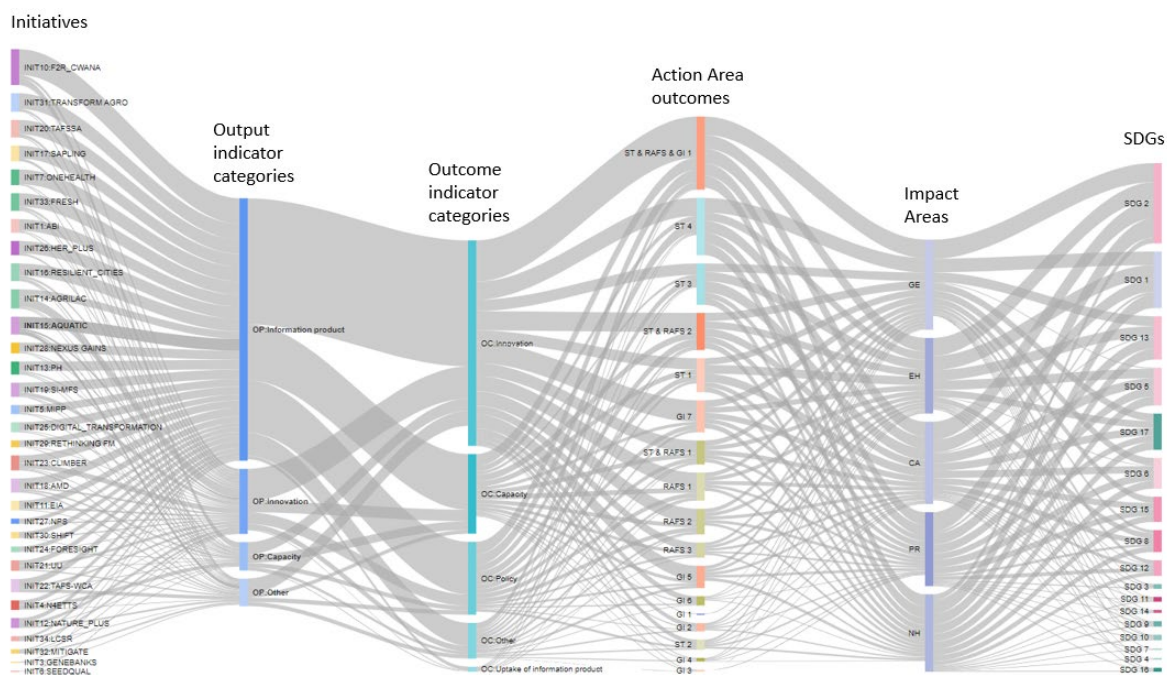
Initiatives

INIT10:F2R_CWANA
INIT31:TRANSFORM AGRO
INIT20:TAFSSA
INIT17:SAPLING
INIT7:ONEHEALTH
INIT33:FRESH
INIT1:ABI
INIT26:HER_PLUS
INIT16:RESILIENT_CITIES
INIT14:AGRILAC
INIT15:AQUATIC
INIT28:NEXUS GAINS
INIT13:PH
INIT19:SI-MFS
INIT5:MIPP
INIT25:DIGITAL_TRANSFORMATION
INIT29:RETHINKING FM
INIT23:CLIMBER
INIT18:AMD
INIT11:EIA
INIT27:NPS
INIT30:SHIFT
INIT24:FORESIGHT
INIT21:UU
INIT22:TAFS-WCA
INIT4:N4ETTS
INIT12:NATURE_PLUS
INIT34:LCSR
INIT32:MITIGATE
INIT3:GENEBANKS
INIT8:SEEDQUAL

Output indicator categories

OP:Information product
OP:Innovation
OP:Capacity
OP:Other

Outcome indicator categories

OC:Innovation
OC:Capacity
OC:Policy
OC:Other
OC:Uptake of information product

Action Area outcomes

ST & RAFS & GI 1
ST 4
ST 3
ST & RAFS 2
ST 1
GI 7
ST & RAFS 1
RAFS 1
RAFS 2
RAFS 3
GI 5
GI 6
GI 1
GI 2
ST 2
GI 4
GI 3

Impact Areas

GE
EH
CA
PR
NH

SDGs

SDG 2
SDG 1
SDG 13
SDG 5
SDG 17
SDG 6
SDG 15
SDG 8
SDG 12
SDG 3
SDG 11
SDG 14
SDG 9
SDG 10
SDG 7
SDG 4
SDG 16